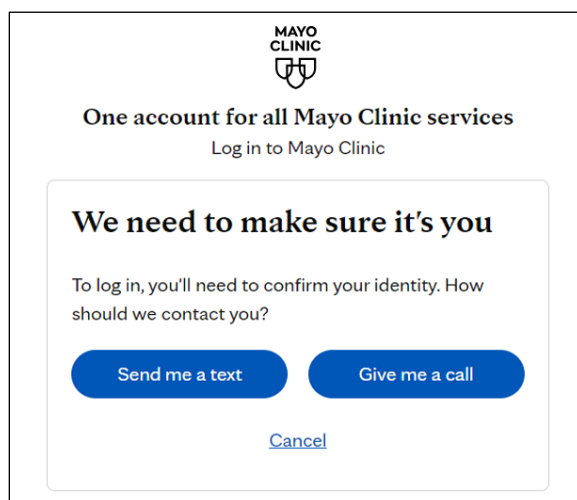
MAYO CLINIC

One account for all Mayo Clinic services

Log in to Mayo Clinic

We need to make sure it's you

To log in, you'll need to confirm your identity. How should we contact you?

Send me a text

Give me a call

Cancel